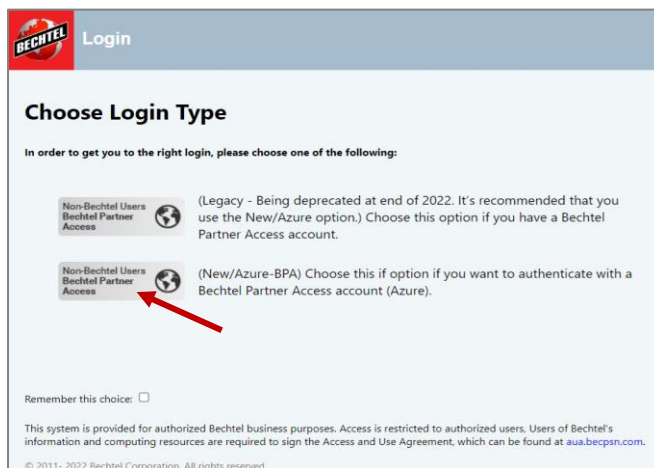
BECHTEL Login

Choose Login Type

In order to get you to the right login, please choose one of the following:

Non-Bechtel Users Bechtel Partner Access

(Legacy - Being deprecated at end of 2022. It's recommended that you use the New/Azure option.) Choose this option if you have a Bechtel Partner Access account.

Non-Bechtel Users Bechtel Partner Access

(New/Azure-BPA) Choose this if option if you want to authenticate with a Bechtel Partner Access account (Azure).

Remember this choice: ☐

This system is provided for authorized Bechtel business purposes. Access is restricted to authorized users, Users of Bechtel's information and computing resources are required to sign the Access and Use Agreement, which can be found at aua.becpsn.com.

© 2011- 2022 Bechtel Corporation. All rights reserved.